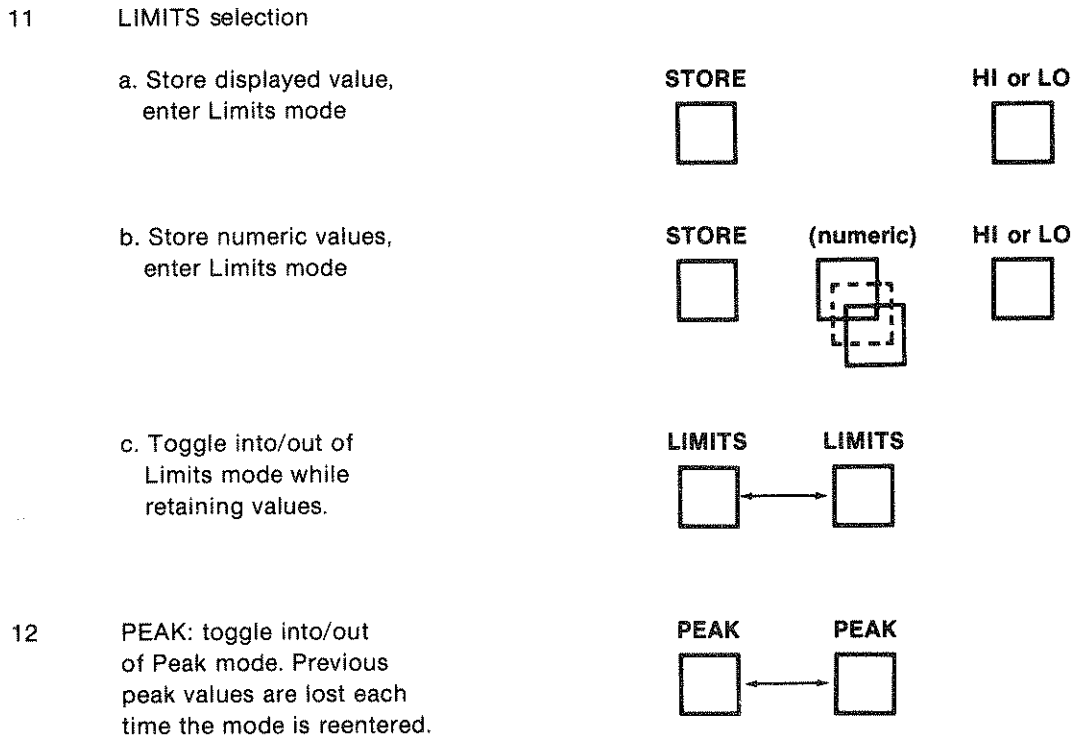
11 LIMITS selection

a. Store displayed value, enter Limits mode

STORE HI or LO

b. Store numeric values, enter Limits mode

STORE (numeric) HI or LO

c. Toggle into/out of Limits mode while retaining values.

LIMITS LIMITS

12 PEAK: toggle into/out of Peak mode. Previous peak values are lost each time the mode is reentered.

PEAK PEAK